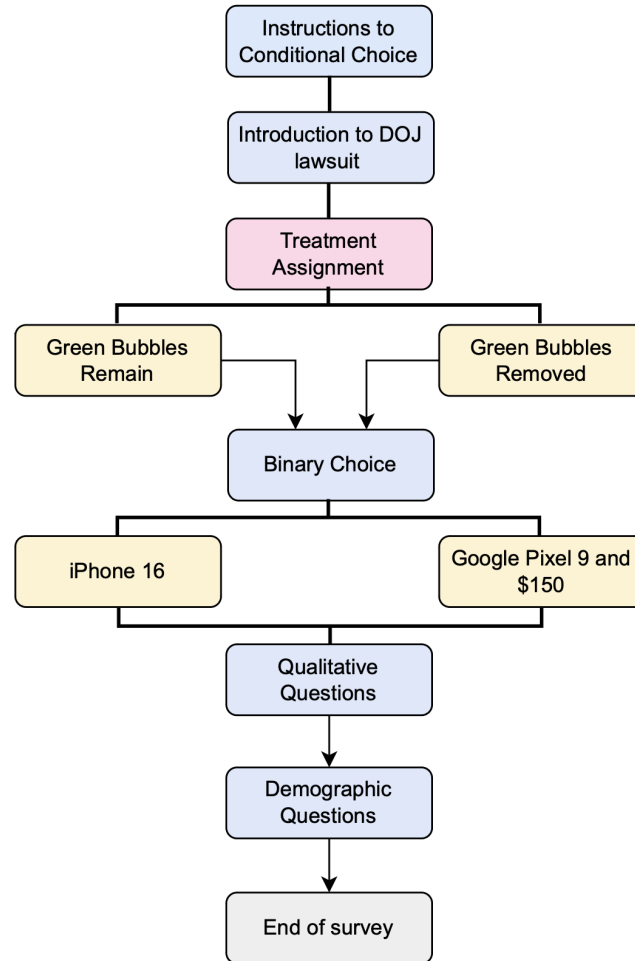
Instructions to Conditional Choice

Introduction to DOJ lawsuit

Treatment Assignment

Green Bubbles Remain

Green Bubbles Removed

Binary Choice

iPhone 16

Google Pixel 9 and $150

Qualitative Questions

Demographic Questions

End of survey